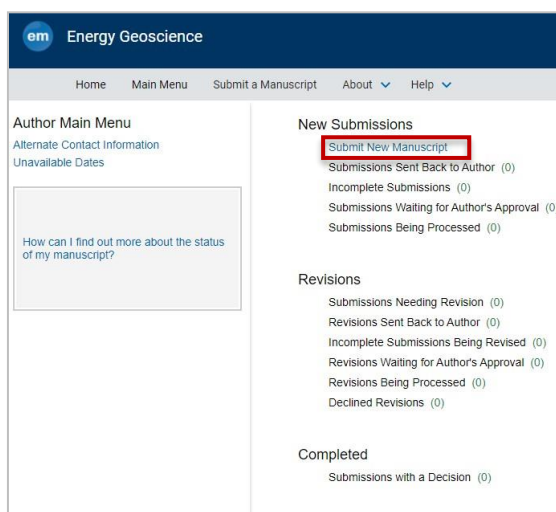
em Energy Geoscience

Home Main Menu Submit a Manuscript About Help

Author Main Menu
Alternate Contact Information
Unavailable Dates

How can I find out more about the status of my manuscript?

New Submissions
Submit New Manuscript
Submissions Sent Back to Author (0)
Incomplete Submissions (0)
Submissions Waiting for Author's Approval (0
Submissions Being Processed (0)

Revisions
Submissions Needing Revision (0)
Revisions Sent Back to Author (0)
Incomplete Submissions Being Revised (0)
Revisions Waiting for Author's Approval (0)
Revisions Being Processed (0)
Declined Revisions (0)

Completed
Submissions with a Decision (0)